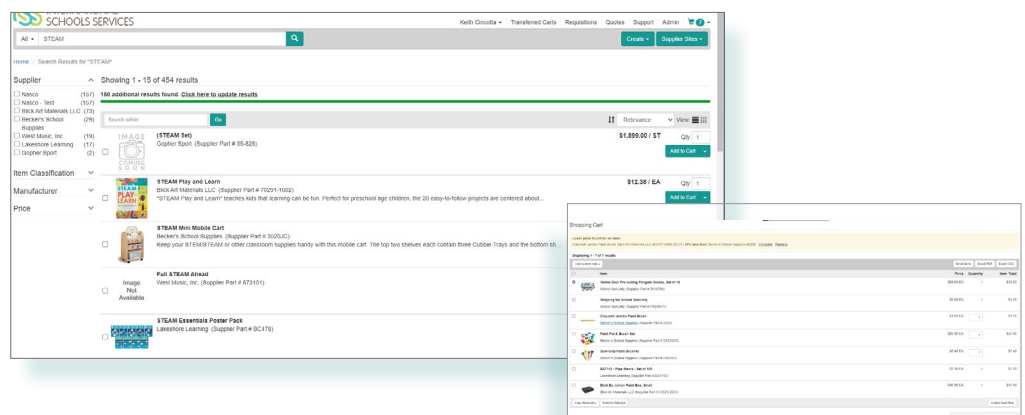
SCHOOLS SERVICES

Keith Cincotta · Transferred Carts Requisitions Quotes Support Admin

All · STEAM

Create · Supplier Sites ·

Home / Search Results for "STEAM"

Supplier

☐ Nasco (157)
☐ Nasco - Test (157)
☐ Blick Art Materials LLC (73)
☐ Becker's School Supplies (29)
☐ West Music, Inc (19)
☐ Lakeshore Learning (17)
☐ Gopher Sport (2)

Item Classification

Manufacturer

Price

Showing 1 - 15 of 454 results

160 additional results found. Click here to update results

Search within Go

Relevance View

IMAGE COMING SOON

(STEAM Set)
Gopher Sport (Supplier Part # 35-828)
$1,899.00 / ST Qty 1
Add to Cart

STEAM PLAY AND LEARN

STEAM Play and Learn
Blick Art Materials LLC (Supplier Part # 70291-1002)
"STEAM Play and Learn" teaches kids that learning can be fun. Perfect for preschool age children, the 20 easy-to-follow projects are centered about...
$12.38 / EA Qty 1
Add to Cart

STEAM Mini Mobile Cart
Becker's School Supplies (Supplier Part # 3020JC)
Keep your STEM/STEAM or other classroom supplies handy with this mobile cart. The top two shelves each contain three Cubbie-Trays and the bottom sh...

Image Not Available

Full STEAM Ahead
West Music, Inc. (Supplier Part # 873101)

STEAM Essentials Poster Pack
Lakeshore Learning (Supplier Part # BC478)

Shopping Cart

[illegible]

Displaying 1 - 7 of 7 results

Item Price Quantity Item Total

Yellow Door Pre-coding Penguin Stones, Set of 16 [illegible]
Shipping for School Specialty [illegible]
Crayola® Jumbo Paint Brush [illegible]
Paint Pack Brush Set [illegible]
Sure-Grip Paint Brushes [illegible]
EZ7112 - Pipe Stems - Set of 100 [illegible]
Blick By Jumbo Paint Box, Small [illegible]